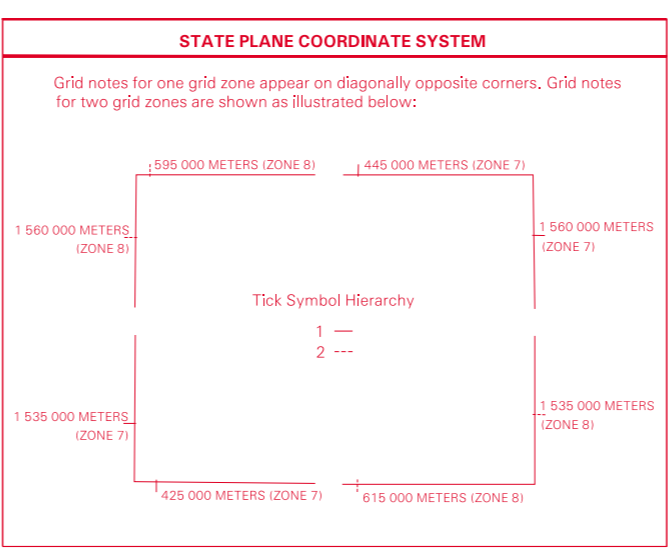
STATE PLANE COORDINATE SYSTEM

Grid notes for one grid zone appear on diagonally opposite corners. Grid notes for two grid zones are shown as illustrated below:

595 000 METERS (ZONE 8)

445 000 METERS (ZONE 7)

1 560 000 METERS (ZONE 8)

1 560 000 METERS (ZONE 7)

Tick Symbol Hierarchy

1 —

2 ---

1 535 000 METERS (ZONE 7)

1 535 000 METERS (ZONE 8)

425 000 METERS (ZONE 7)

615 000 METERS (ZONE 8)